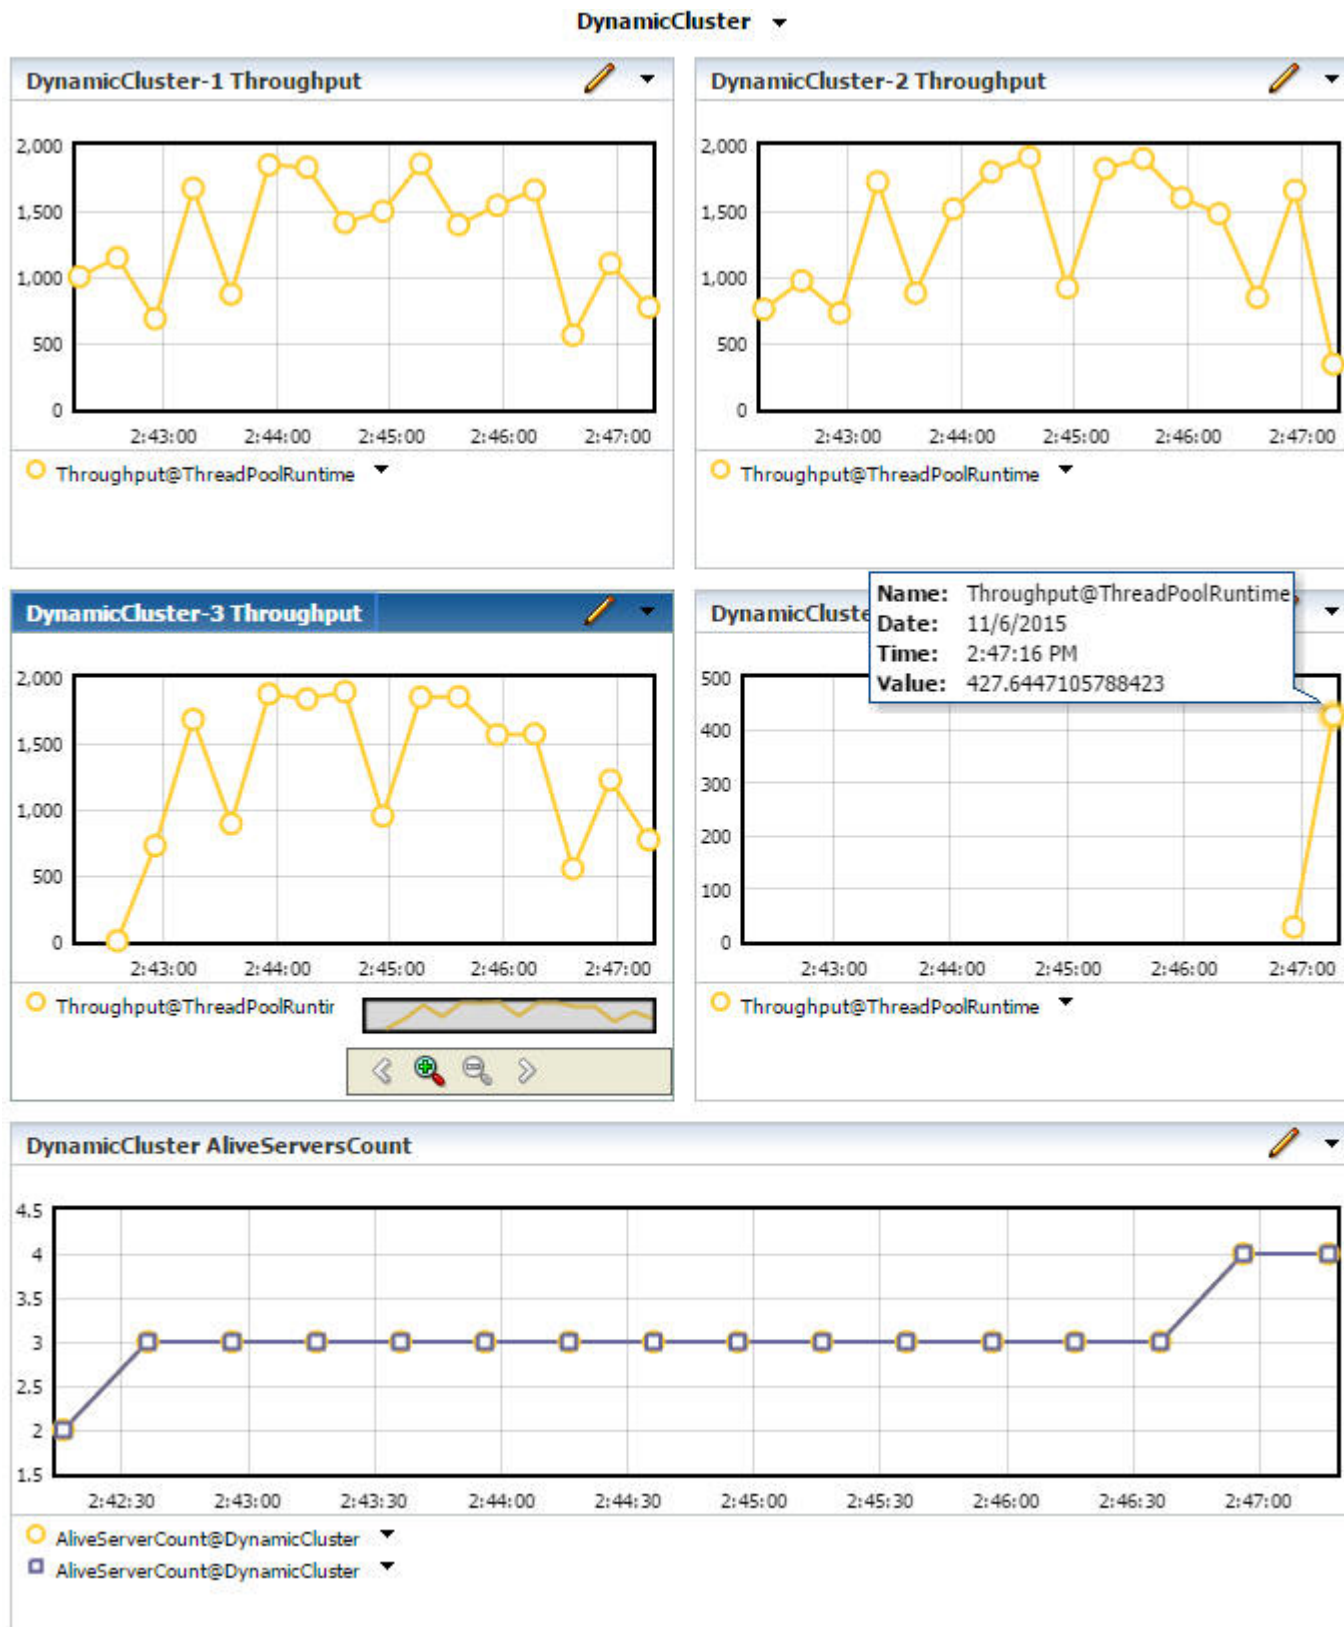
DynamicCluster

DynamicCluster-1 Throughput

2,000
1,500
1,000
500
0
2:43:00 2:44:00 2:45:00 2:46:00 2:47:00

Throughput@ThreadPoolRuntime

DynamicCluster-2 Throughput

2,000
1,500
1,000
500
0
2:43:00 2:44:00 2:45:00 2:46:00 2:47:00

Throughput@ThreadPoolRuntime

DynamicCluster-3 Throughput

2,000
1,500
1,000
500
0
2:43:00 2:44:00 2:45:00 2:46:00 2:47:00

Throughput@ThreadPoolRuntir

DynamicCluste

Name: Throughput@ThreadPoolRuntime
Date: 11/6/2015
Time: 2:47:16 PM
Value: 427.6447105788423

500
400
300
200
100
0
2:43:00 2:44:00 2:45:00 2:46:00 2:47:00

Throughput@ThreadPoolRuntime

DynamicCluster AliveServersCount

4.5
4
3.5
3
2.5
2
1.5
2:42:30 2:43:00 2:43:30 2:44:00 2:44:30 2:45:00 2:45:30 2:46:00 2:46:30 2:47:00

AliveServerCount@DynamicCluster
AliveServerCount@DynamicCluster